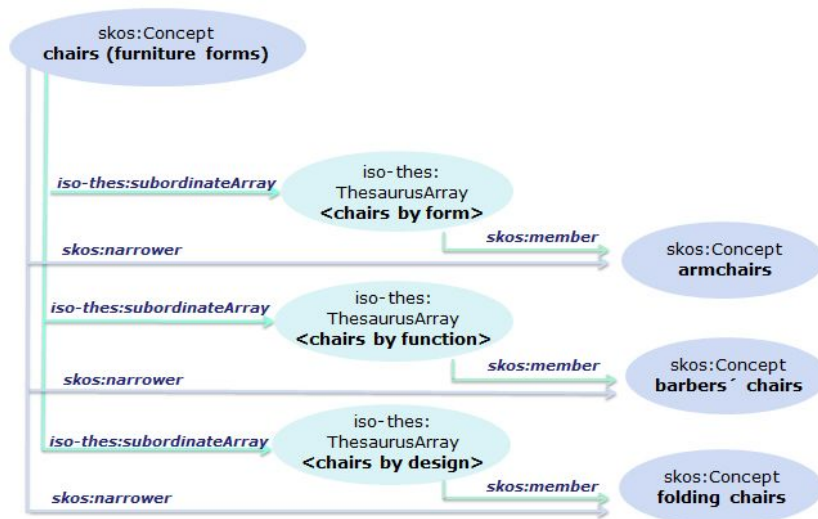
skos:Concept
**chairs (furniture forms)**

*iso-thes:subordinateArray*

iso-thes:
ThesaurusArray
**<chairs by form>**

*skos:member*

*skos:narrower*

skos:Concept
**armchairs**

*iso-thes:subordinateArray*

iso-thes:
ThesaurusArray
**<chairs by function>**

*skos:member*

*skos:narrower*

skos:Concept
**barbers´ chairs**

*iso-thes:subordinateArray*

iso-thes:
ThesaurusArray
**<chairs by design>**

*skos:member*

*skos:narrower*

skos:Concept
**folding chairs**